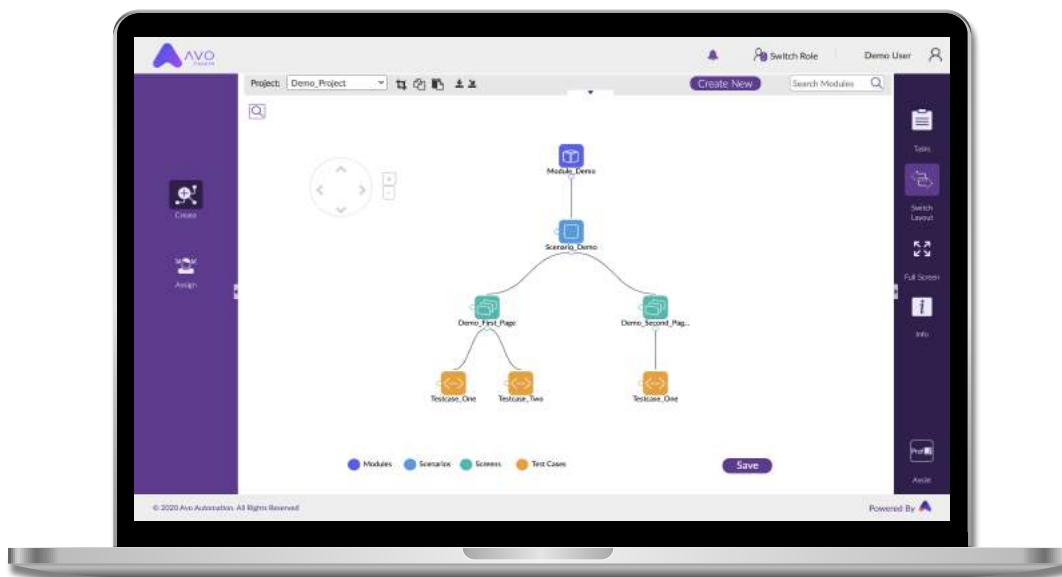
AVO

Switch Role

Demo User

Project: Demo_Project

Create New

Search Modules

Create

Assign

Module_Demo

Scenario_Demo

Demo_First_Page

Demo_Second_Pag...

Testcase_One

Testcase_Two

Testcase_One

Modules

Scenarios

Screens

Test Cases

Save

Tasks

Switch Layout

Full Screen

Info

Avoie

© 2020 Avo Automation. All Rights Reserved

Powered By